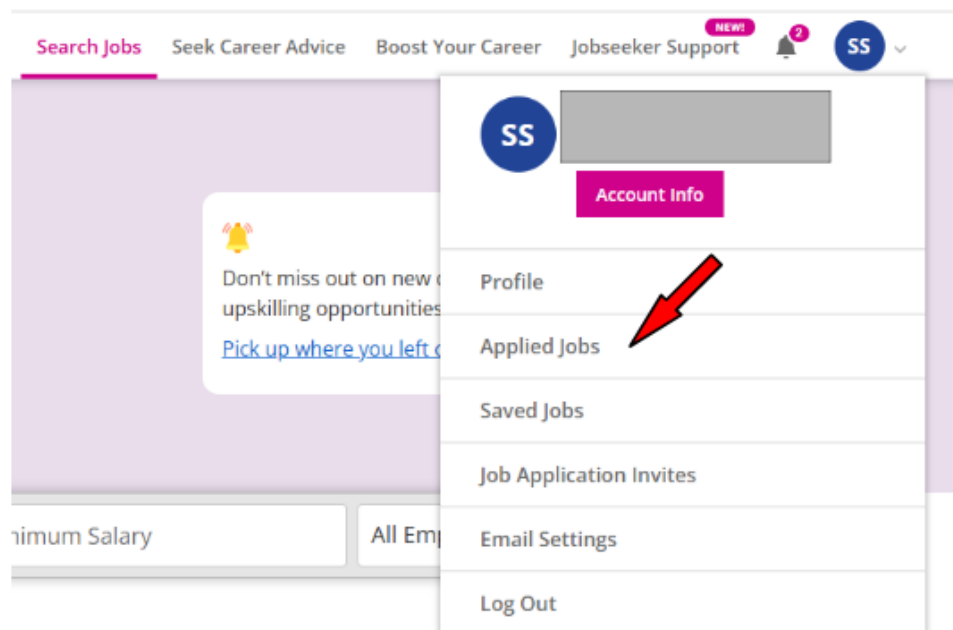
Search Jobs Seek Career Advice Boost Your Career Jobseeker Support NEW! 2 SS

SS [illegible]

Account Info

Don't miss out on new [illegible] upskilling opportunities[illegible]

Pick up where you left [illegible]

Profile

Applied Jobs

Saved Jobs

Job Application Invites

Email Settings

Log Out

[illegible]nimum Salary

All Em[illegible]